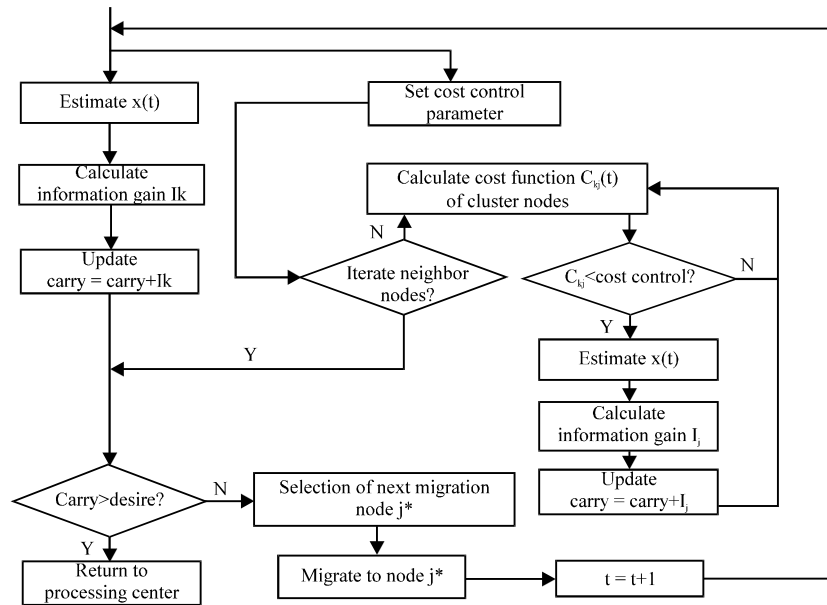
Estimate x(t)

Set cost control parameter

Calculate information gain Ik

Calculate cost function $C_{kj}(t)$ of cluster nodes

N

Update carry = carry+Ik

Iterate neighbor nodes?

$C_{kj}$<cost control?

N

Y

Y

Estimate x(t)

Calculate information gain $I_j$

Update carry = carry+$I_j$

Carry>desire?

N

Selection of next migration node j*

Y

Return to processing center

Migrate to node j*

t = t+1